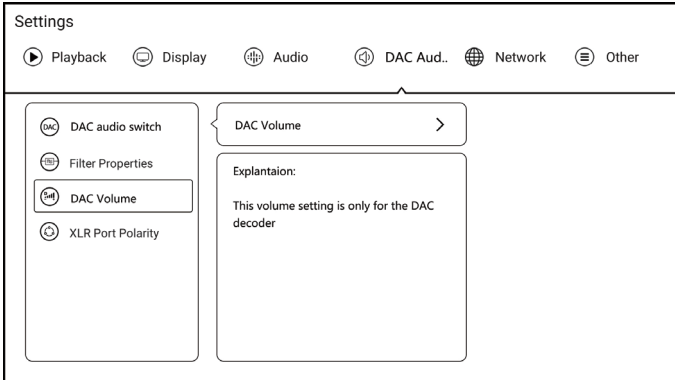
Settings

Playback Display Audio DAC Aud.. Network Other

DAC
DAC audio switch

Filter Properties

DAC Volume

XLR Port Polarity

DAC Volume >

Explantaion:

This volume setting is only for the DAC decoder